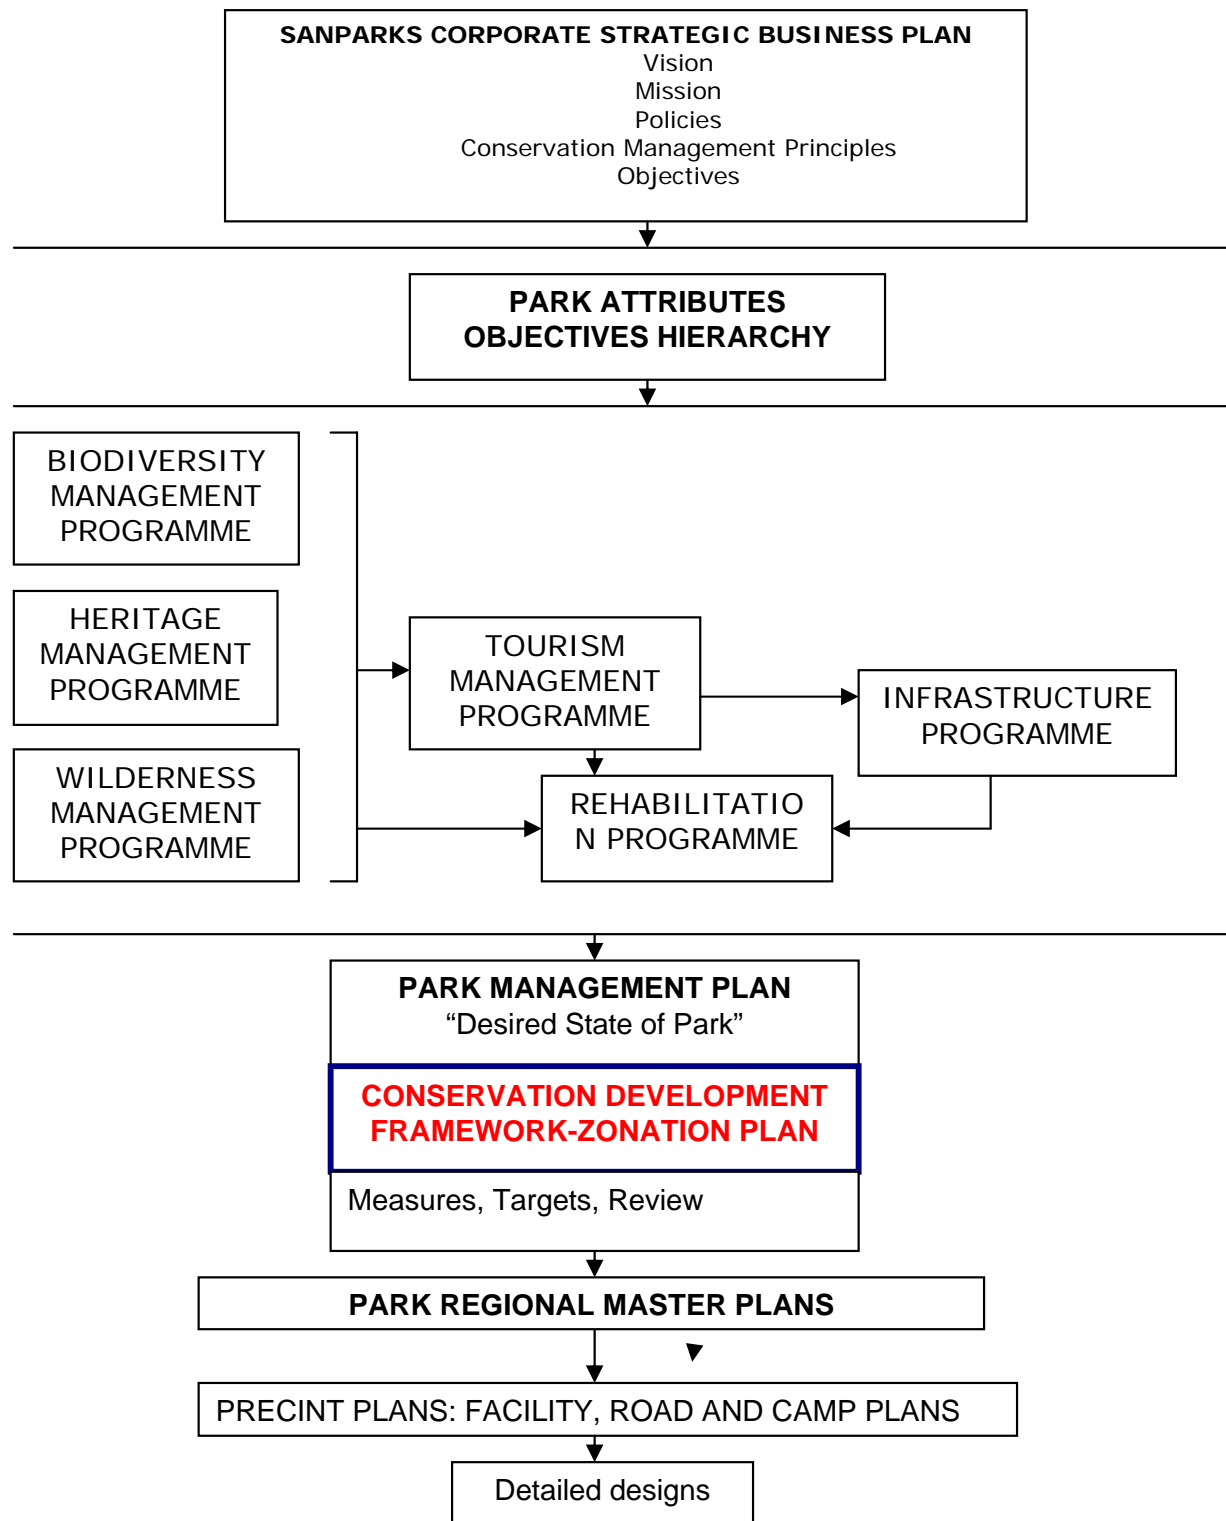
SANPARKS CORPORATE STRATEGIC BUSINESS PLAN
Vision
Mission
Policies
Conservation Management Principles
Objectives

PARK ATTRIBUTES
OBJECTIVES HIERARCHY

BIODIVERSITY MANAGEMENT PROGRAMME

HERITAGE MANAGEMENT PROGRAMME

WILDERNESS MANAGEMENT PROGRAMME

TOURISM MANAGEMENT PROGRAMME

INFRASTRUCTURE PROGRAMME

REHABILITATION PROGRAMME

PARK MANAGEMENT PLAN
“Desired State of Park”

CONSERVATION DEVELOPMENT FRAMEWORK-ZONATION PLAN

Measures, Targets, Review

PARK REGIONAL MASTER PLANS

PRECINT PLANS: FACILITY, ROAD AND CAMP PLANS

Detailed designs